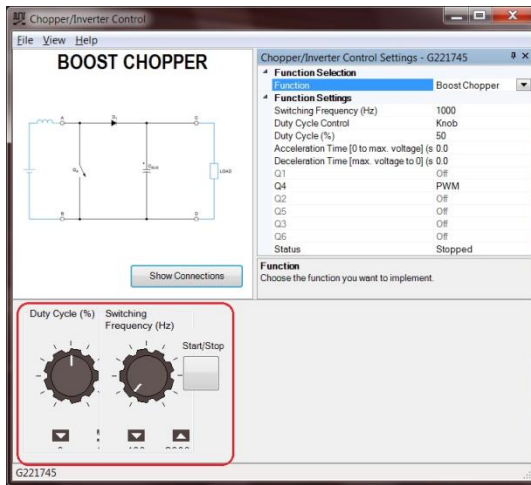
Chopper/Inverter Control

File View Help

BOOST CHOPPER

A
D1
C
Q4
CBUS
LOAD
B
D

Show Connections

Chopper/Inverter Control Settings - G221745

Function Selection

| Function | Boost Chopper |
|---|---|

Function Settings

| Switching Frequency (Hz) | 1000 |
|---|---|
| Duty Cycle Control | Knob |
| Duty Cycle (%) | 50 |
| Acceleration Time [0 to max. voltage] (s | 0.0 |
| Deceleration Time [max. voltage to 0] (s | 0.0 |
| Q1 | Off |
| Q4 | PWM |
| Q2 | Off |
| Q5 | Off |
| Q3 | Off |
| Q6 | Off |
| Status | Stopped |

Function
Choose the function you want to implement.

Duty Cycle (%)

Switching Frequency (Hz)

Start/Stop

G221745